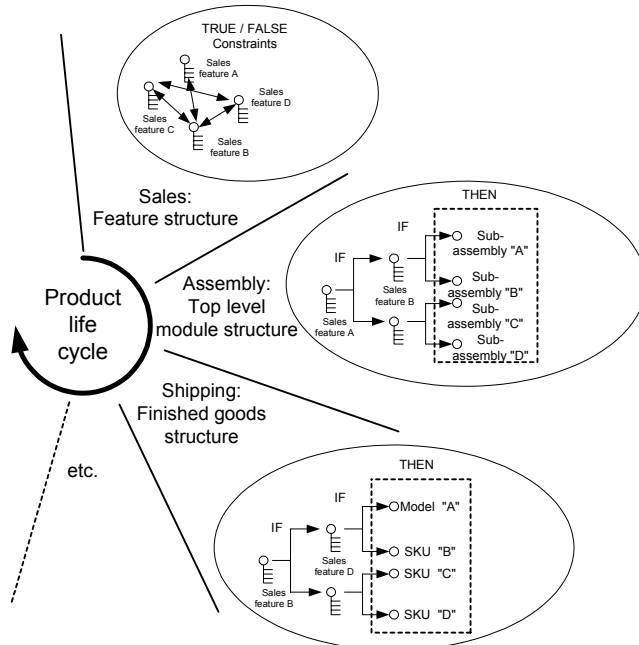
TRUE / FALSE
Constraints

Sales feature A

Sales feature D

Sales feature C

Sales feature B

Sales:
Feature structure

THEN

IF

IF

Sub-assembly "A"

Sub-assembly "B"

Sub-assembly "C"

Sub-assembly "D"

Sales feature B

Sales feature A

Product life cycle

Assembly:
Top level module structure

Shipping:
Finished goods structure

etc.

THEN

IF

IF

Model "A"

SKU "B"

SKU "C"

SKU "D"

Sales feature D

Sales feature B